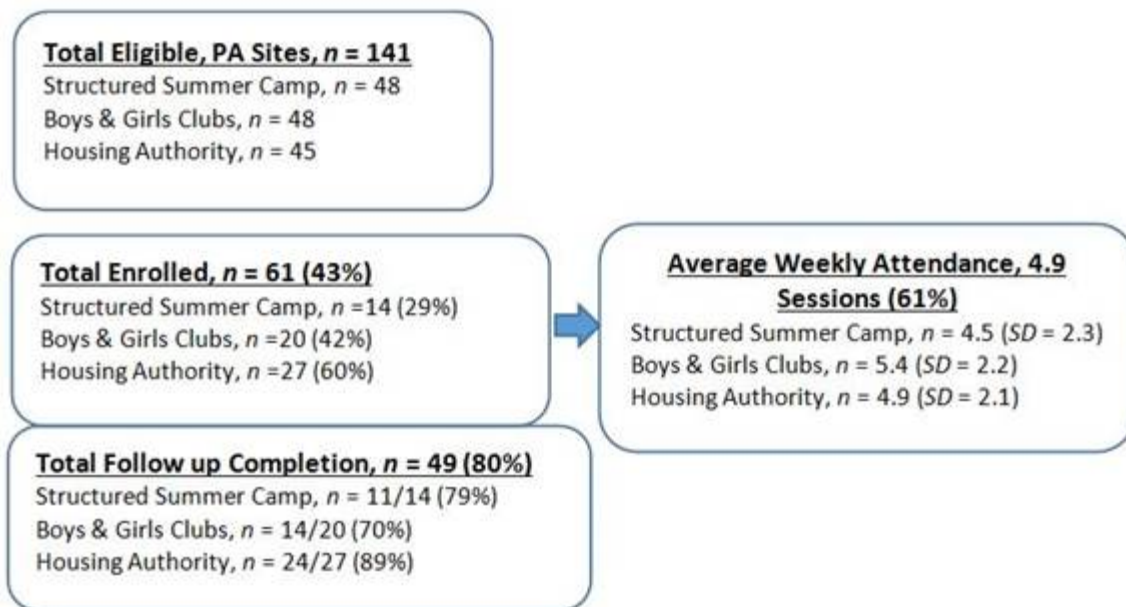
Total Eligible, PA Sites, $n$ = 141
Structured Summer Camp, $n$ = 48
Boys & Girls Clubs, $n$ = 48
Housing Authority, $n$ = 45

Total Enrolled, $n$ = 61 (43%)
Structured Summer Camp, $n$ =14 (29%)
Boys & Girls Clubs, $n$ =20 (42%)
Housing Authority, $n$ =27 (60%)

Average Weekly Attendance, 4.9 Sessions (61%)
Structured Summer Camp, $n$ = 4.5 ($SD$ = 2.3)
Boys & Girls Clubs, $n$ = 5.4 ($SD$ = 2.2)
Housing Authority, $n$ = 4.9 ($SD$ = 2.1)

Total Follow up Completion, $n$ = 49 (80%)
Structured Summer Camp, $n$ = 11/14 (79%)
Boys & Girls Clubs, $n$ = 14/20 (70%)
Housing Authority, $n$ = 24/27 (89%)